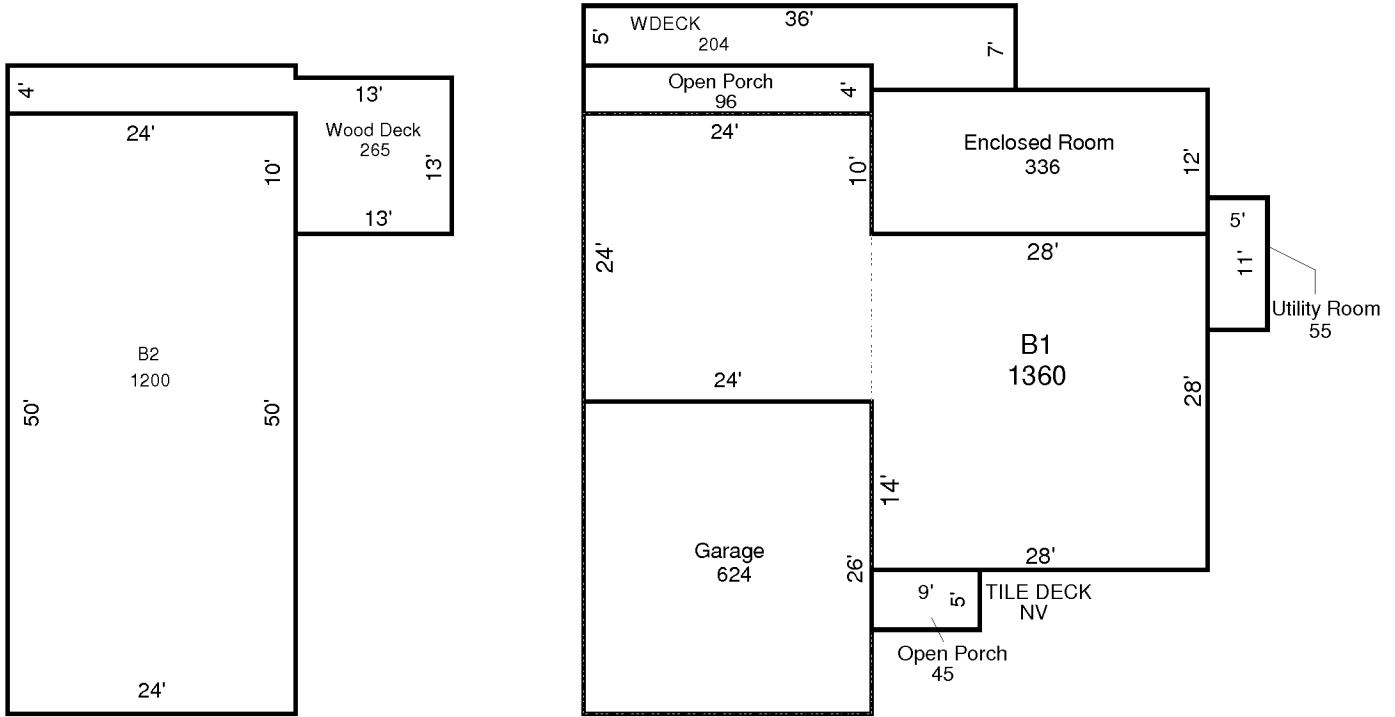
4'
13'
24'
Wood Deck
265
10'
13'
13'
B2
1200
50'
50'
24'

5'
WDECK
204
36'
7'
Open Porch
96
4'
24'
10'
Enclosed Room
336
12'
5'
24'
28'
11'
Utility Room
55
B1
1360
24'
28'
14'
Garage
624
26'
28'
9'
5'
TILE DECK
NV
Open Porch
45